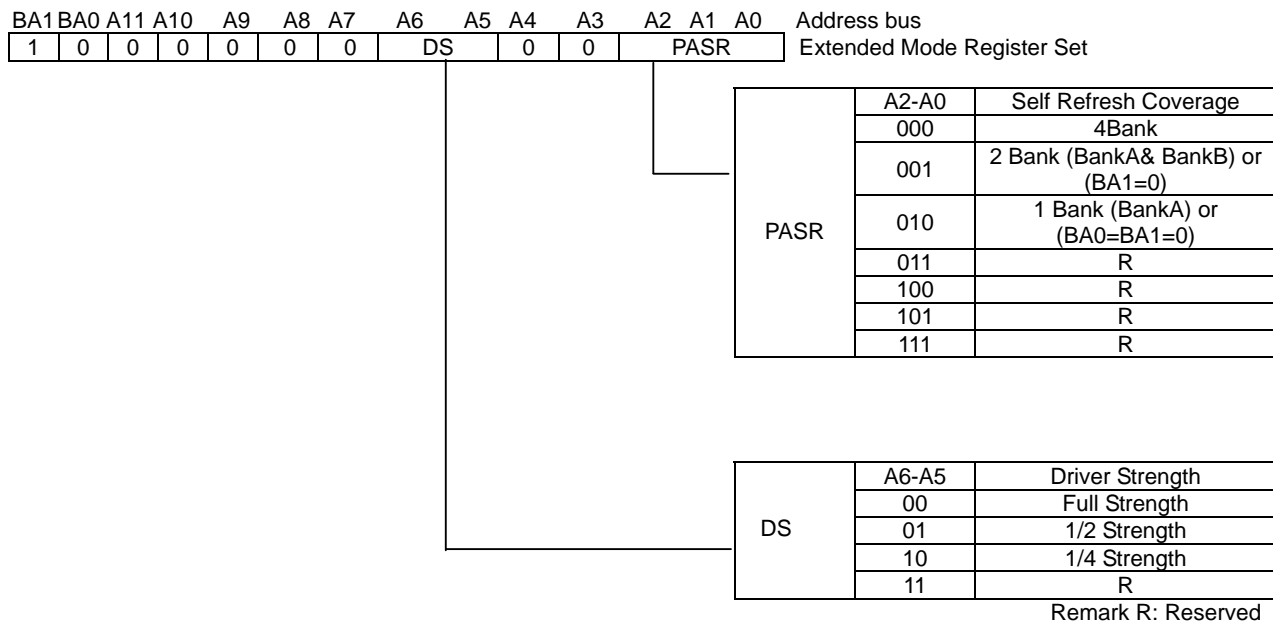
| BA1 | BA0 | A11 | A10 | A9 | A8 | A7 | A6 | A5 | A4 | A3 | A2 | A1 | A0 | Address bus |
|---|---|---|---|---|---|---|---|---|---|---|---|---|---|---|
| 1 | 0 | 0 | 0 | 0 | 0 | 0 | DS | | 0 | 0 | PASR | | | Extended Mode Register Set |

| | A2-A0 | Self Refresh Coverage |
|---|---|---|
| PASR | 000 | 4Bank |
| | 001 | 2 Bank (BankA& BankB) or (BA1=0) |
| | 010 | 1 Bank (BankA) or (BA0=BA1=0) |
| | 011 | R |
| | 100 | R |
| | 101 | R |
| | 111 | R |

| | A6-A5 | Driver Strength |
|---|---|---|
| DS | 00 | Full Strength |
| | 01 | 1/2 Strength |
| | 10 | 1/4 Strength |
| | 11 | R |

Remark R: Reserved